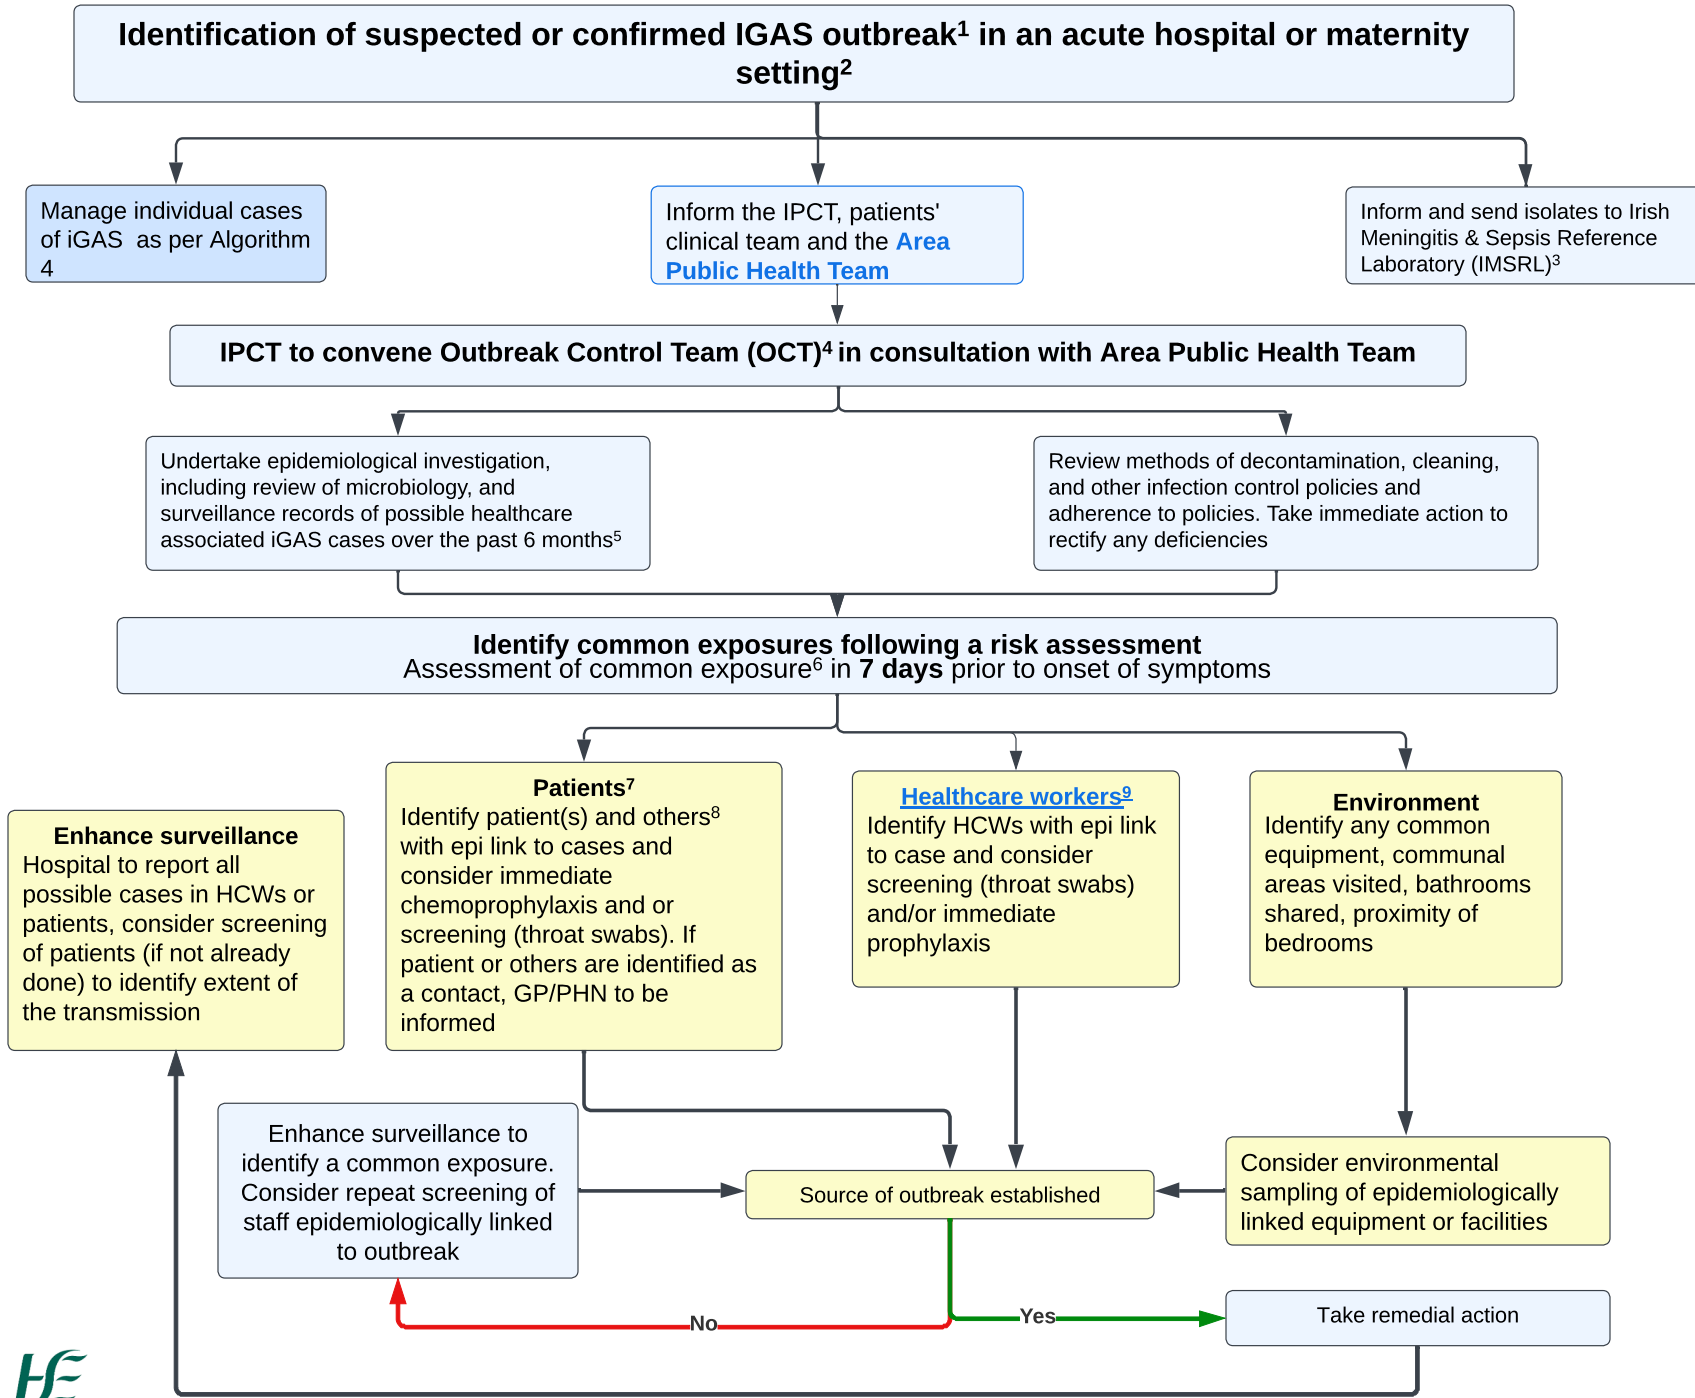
**Identification of suspected or confirmed IGAS outbreak$^1$ in an acute hospital or maternity setting$^2$**

Manage individual cases of iGAS as per Algorithm 4

Inform the IPCT, patients' clinical team and the **Area Public Health Team**

Inform and send isolates to Irish Meningitis & Sepsis Reference Laboratory (IMSRL)$^3$

**IPCT to convene Outbreak Control Team (OCT)$^4$ in consultation with Area Public Health Team**

Undertake epidemiological investigation, including review of microbiology, and surveillance records of possible healthcare associated iGAS cases over the past 6 months$^5$

Review methods of decontamination, cleaning, and other infection control policies and adherence to policies. Take immediate action to rectify any deficiencies

**Identify common exposures following a risk assessment**
Assessment of common exposure$^6$ in **7 days** prior to onset of symptoms

**Enhance surveillance**
Hospital to report all possible cases in HCWs or patients, consider screening of patients (if not already done) to identify extent of the transmission

**Patients$^7$**
Identify patient(s) and others$^8$ with epi link to cases and consider immediate chemoprophylaxis and or screening (throat swabs). If patient or others are identified as a contact, GP/PHN to be informed

**Healthcare workers$^9$**
Identify HCWs with epi link to case and consider screening (throat swabs) and/or immediate prophylaxis

**Environment**
Identify any common equipment, communal areas visited, bathrooms shared, proximity of bedrooms

Enhance surveillance to identify a common exposure. Consider repeat screening of staff epidemiologically linked to outbreak

Source of outbreak established

Consider environmental sampling of epidemiologically linked equipment or facilities

No

Yes

Take remedial action

HSE